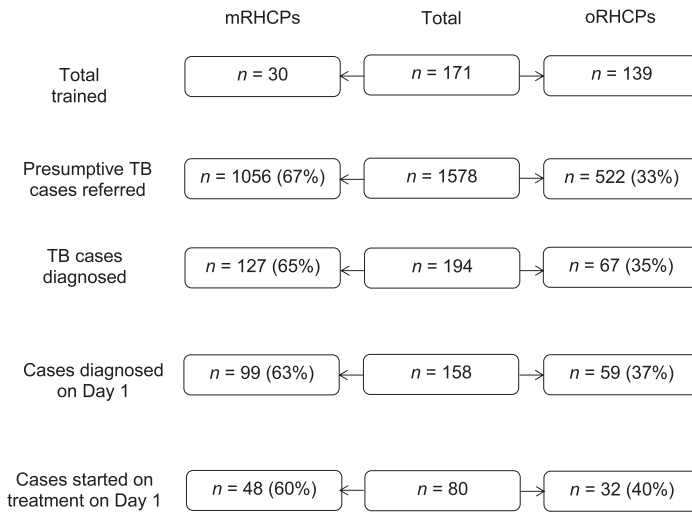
mRHCPs Total oRHCPs

Total trained
$n$ = 30
$n$ = 171
$n$ = 139

Presumptive TB cases referred
$n$ = 1056 (67%)
$n$ = 1578
$n$ = 522 (33%)

TB cases diagnosed
$n$ = 127 (65%)
$n$ = 194
$n$ = 67 (35%)

Cases diagnosed on Day 1
$n$ = 99 (63%)
$n$ = 158
$n$ = 59 (37%)

Cases started on treatment on Day 1
$n$ = 48 (60%)
$n$ = 80
$n$ = 32 (40%)